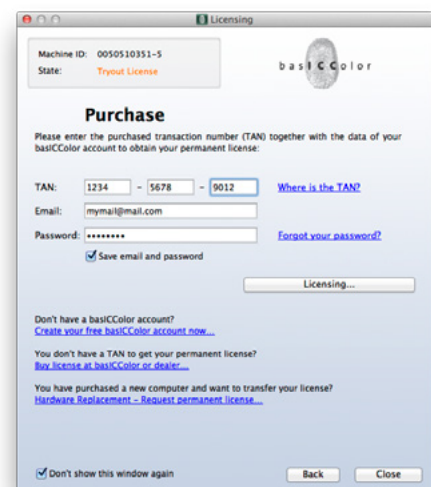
Licensing

Machine ID: 0050510351-5
State: Tryout License

basICColor

Purchase

Please enter the purchased transaction number (TAN) together with the data of your basICColor account to obtain your permanent license:

TAN: 1234 – 5678 – 9012 Where is the TAN?

Email: mymail@mail.com

Password: •••••••• Forgot your password?

Save email and password

Licensing...

Don't have a basICColor account?
Create your free basICColor account now...

You don't have a TAN to get your permanent license?
Buy license at basICColor or dealer...

You have purchased a new computer and want to transfer your license?
Hardware Replacement – Request permanent license...

Don't show this window again

Back Close